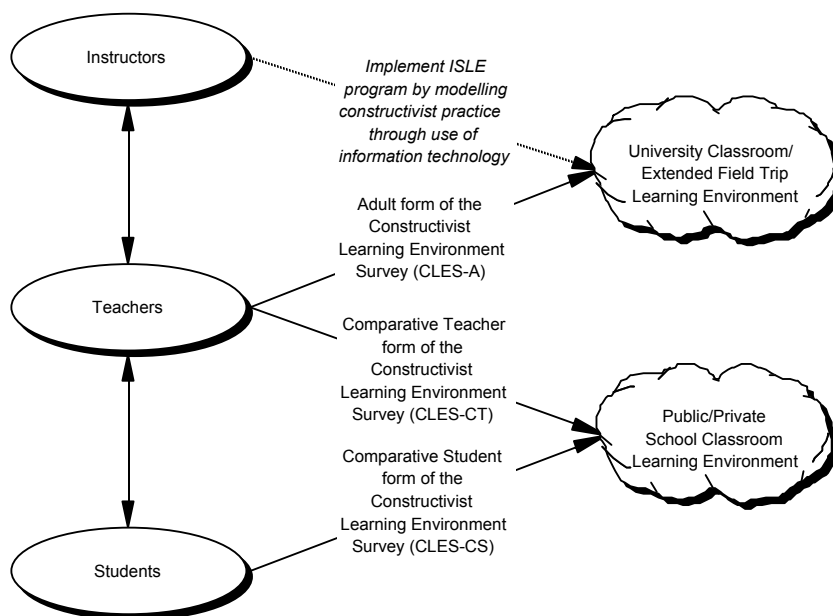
Instructors

Implement ISLE program by modelling constructivist practice through use of information technology

University Classroom/ Extended Field Trip Learning Environment

Adult form of the Constructivist Learning Environment Survey (CLES-A)

Teachers

Comparative Teacher form of the Constructivist Learning Environment Survey (CLES-CT)

Public/Private School Classroom Learning Environment

Comparative Student form of the Constructivist Learning Environment Survey (CLES-CS)

Students